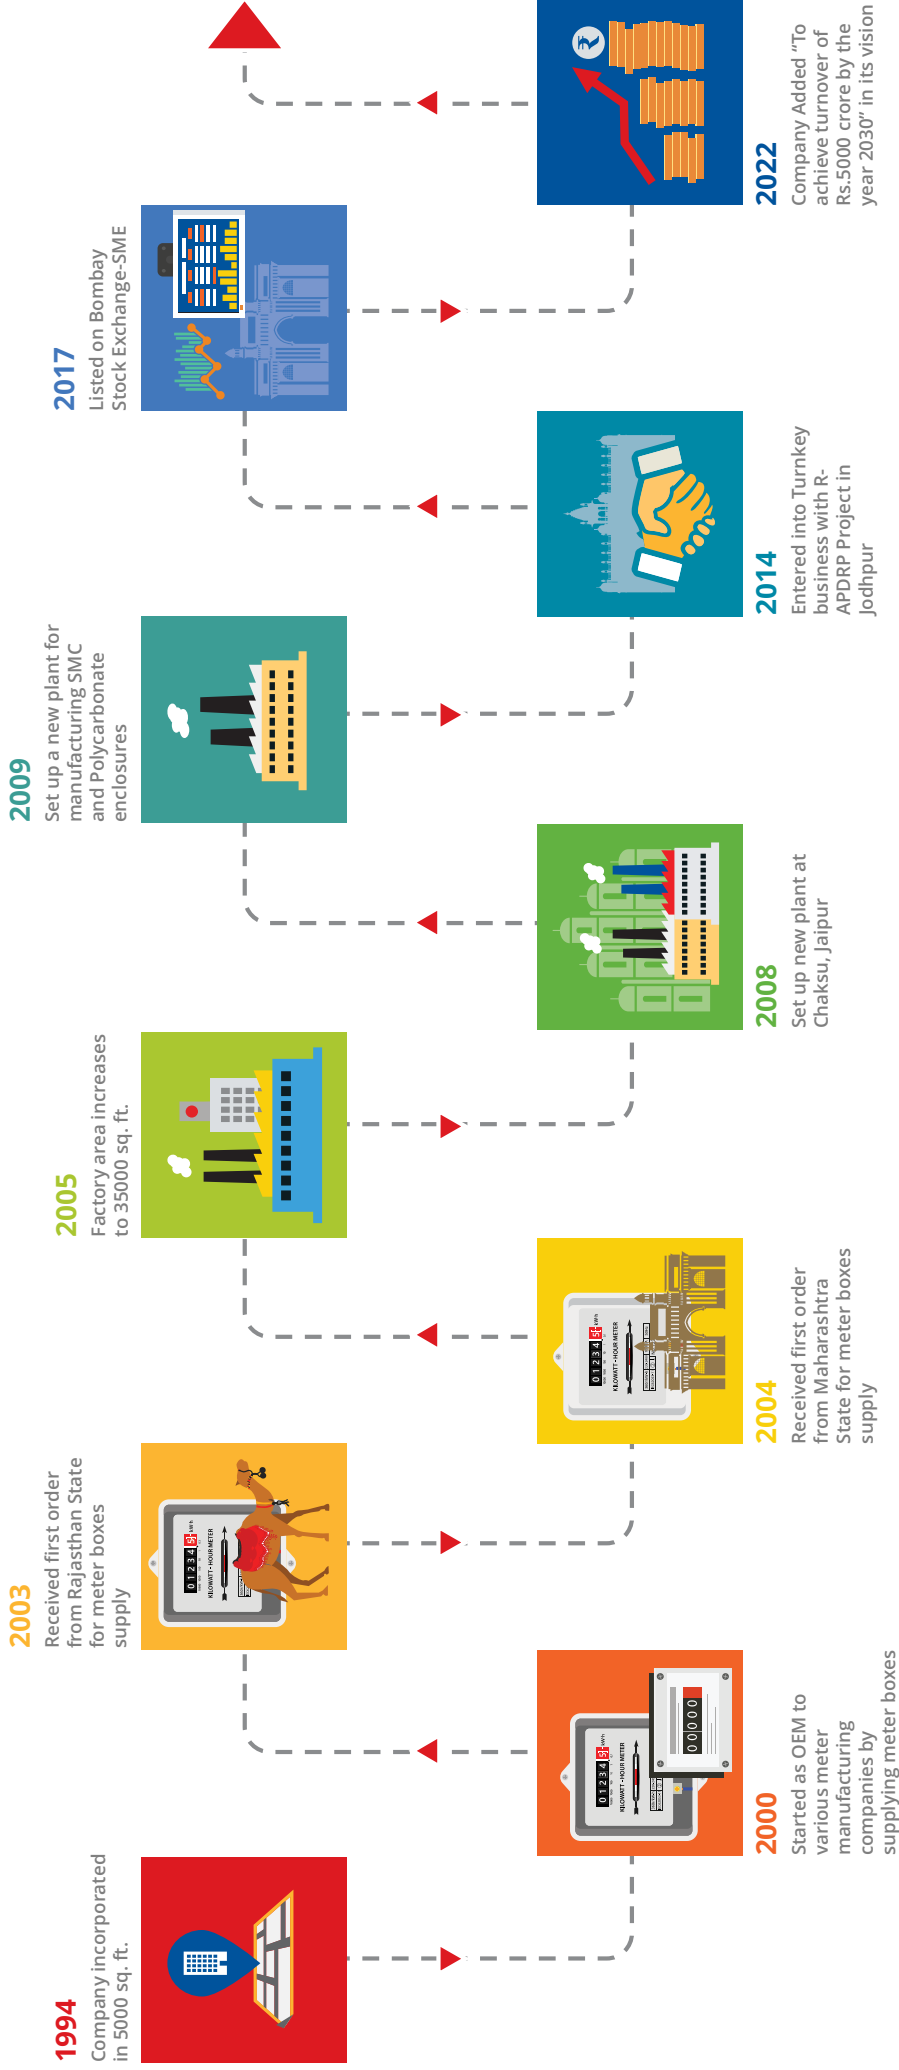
1994
Company incorporated in 5000 sq. ft.

2000
Started as OEM to various meter manufacturing companies by supplying meter boxes

2003
Received first order from Rajasthan State for meter boxes supply

2004
Received first order from Maharashtra State for meter boxes supply

2005
Factory area increases to 35000 sq. ft.

2008
Set up new plant at Chaksu, Jaipur

2009
Set up a new plant for manufacturing SMC and Polycarbonate enclosures

2014
Entered into Turnkey business with R-APDRP Project in Jodhpur

2017
Listed on Bombay Stock Exchange-SME

2022
Company Added "To achieve turnover of Rs.5000 crore by the year 2030" in its vision

0 1 2 3 4 5 kWh
KILOWATT-HOUR METER
0 0 0 0 0